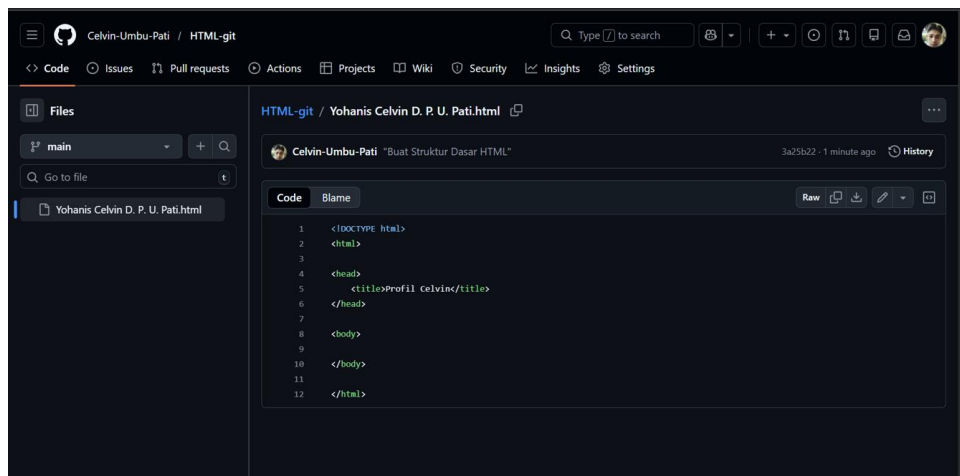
Celvin-Umbu-Pati / HTML-git

Type / to search

Code Issues Pull requests Actions Projects Wiki Security Insights Settings

Files

main

Go to file t

Yohanis Celvin D. P. U. Pati.html

HTML-git / Yohanis Celvin D. P. U. Pati.html

Celvin-Umbu-Pati "Buat Struktur Dasar HTML"

3a25b22 · 1 minute ago History

Code Blame

Raw

1 <!DOCTYPE html>
2 <html>
3
4 <head>
5 <title>Profil Celvin</title>
6 </head>
7
8 <body>
9
10 </body>
11
12 </html>